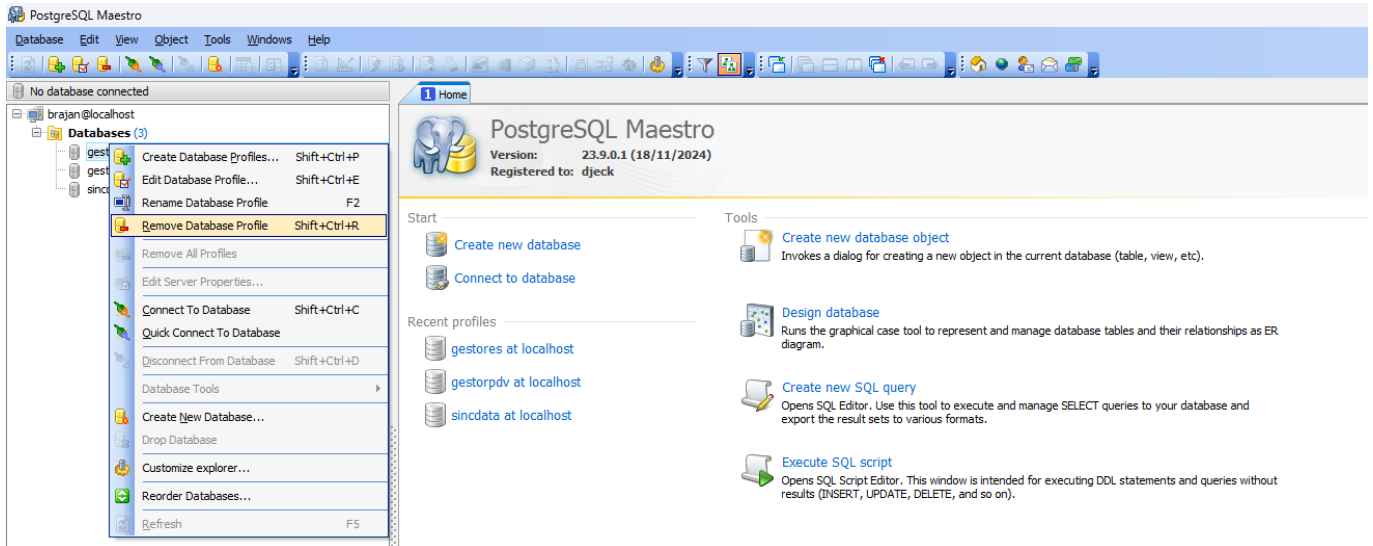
PostgreSQL Maestro

Database Edit View Object Tools Windows Help

No database connected

brajan@localhost
Databases (3)
gest
gest
sinc

Create Database Profiles... Shift+Ctrl+P
Edit Database Profile... Shift+Ctrl+E
Rename Database Profile F2
Remove Database Profile Shift+Ctrl+R
Remove All Profiles
Edit Server Properties...
Connect To Database Shift+Ctrl+C
Quick Connect To Database
Disconnect From Database Shift+Ctrl+D
Database Tools
Create New Database...
Drop Database
Customize explorer...
Reorder Databases...
Refresh F5

1 Home

PostgreSQL Maestro
Version: 23.9.0.1 (18/11/2024)
Registered to: djeck

Start
Create new database
Connect to database

Recent profiles
gestores at localhost
gestorpdv at localhost
sincdata at localhost

Tools
Create new database object
Invokes a dialog for creating a new object in the current database (table, view, etc).

Design database
Runs the graphical case tool to represent and manage database tables and their relationships as ER diagram.

Create new SQL query
Opens SQL Editor. Use this tool to execute and manage SELECT queries to your database and export the result sets to various formats.

Execute SQL script
Opens SQL Script Editor. This window is intended for executing DDL statements and queries without results (INSERT, UPDATE, DELETE, and so on).